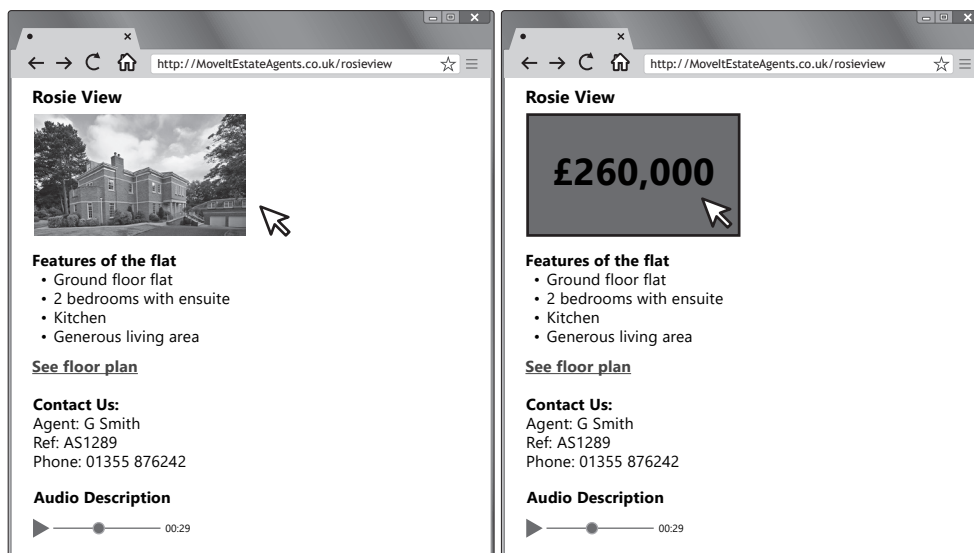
http://MoveItEstateAgents.co.uk/rosieview

Rosie View

Features of the flat
• Ground floor flat
• 2 bedrooms with ensuite
• Kitchen
• Generous living area

See floor plan

Contact Us:
Agent: G Smith
Ref: AS1289
Phone: 01355 876242

Audio Description

00:29

http://MoveItEstateAgents.co.uk/rosieview

Rosie View

£260,000

Features of the flat
• Ground floor flat
• 2 bedrooms with ensuite
• Kitchen
• Generous living area

See floor plan

Contact Us:
Agent: G Smith
Ref: AS1289
Phone: 01355 876242

Audio Description

00:29